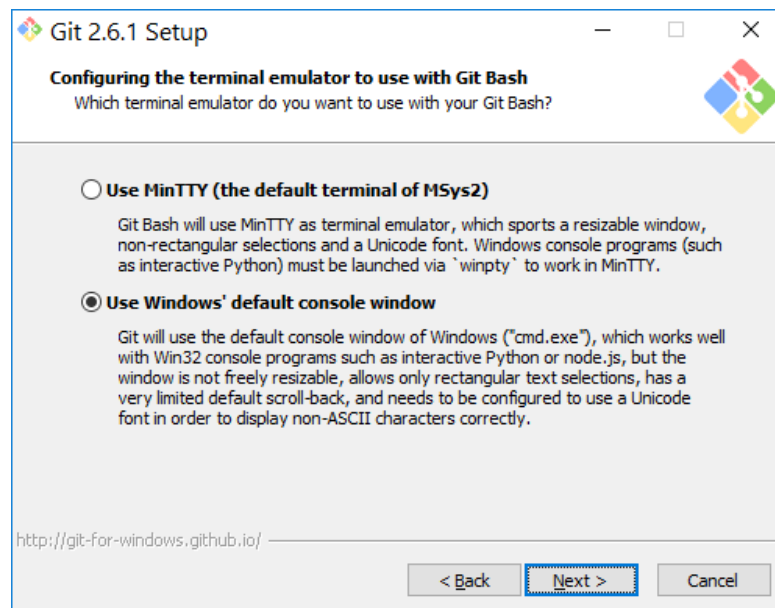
Git 2.6.1 Setup

Configuring the terminal emulator to use with Git Bash
Which terminal emulator do you want to use with your Git Bash?

Use MinTTY (the default terminal of MSys2)

Git Bash will use MinTTY as terminal emulator, which sports a resizable window, non-rectangular selections and a Unicode font. Windows console programs (such as interactive Python) must be launched via `winpty` to work in MinTTY.

Use Windows' default console window

Git will use the default console window of Windows ("cmd.exe"), which works well with Win32 console programs such as interactive Python or node.js, but the window is not freely resizable, allows only rectangular text selections, has a very limited default scroll-back, and needs to be configured to use a Unicode font in order to display non-ASCII characters correctly.

http://git-for-windows.github.io/

< Back

Next >

Cancel